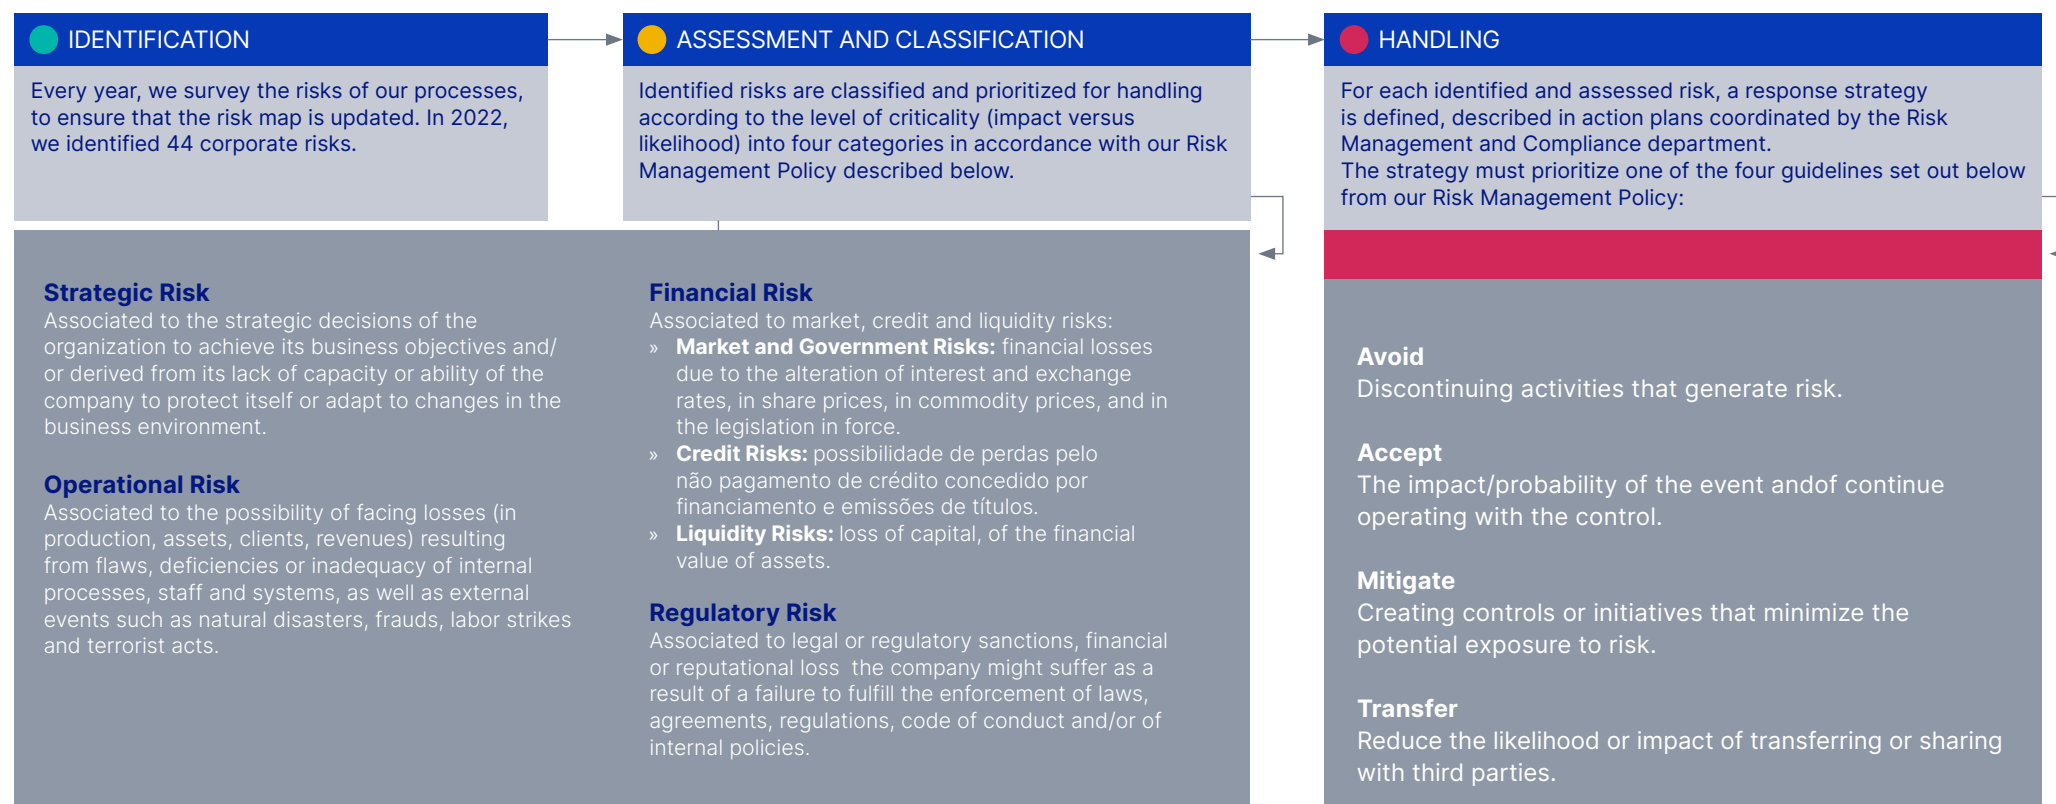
IDENTIFICATION

Every year, we survey the risks of our processes, to ensure that the risk map is updated. In 2022, we identified 44 corporate risks.

ASSESSMENT AND CLASSIFICATION

Identified risks are classified and prioritized for handling according to the level of criticality (impact versus likelihood) into four categories in accordance with our Risk Management Policy described below.

HANDLING

For each identified and assessed risk, a response strategy is defined, described in action plans coordinated by the Risk Management and Compliance department.
The strategy must prioritize one of the four guidelines set out below from our Risk Management Policy:

Strategic Risk
Associated to the strategic decisions of the organization to achieve its business objectives and/or derived from its lack of capacity or ability of the company to protect itself or adapt to changes in the business environment.

Operational Risk
Associated to the possibility of facing losses (in production, assets, clients, revenues) resulting from flaws, deficiencies or inadequacy of internal processes, staff and systems, as well as external events such as natural disasters, frauds, labor strikes and terrorist acts.

Financial Risk
Associated to market, credit and liquidity risks:
» **Market and Government Risks:** financial losses due to the alteration of interest and exchange rates, in share prices, in commodity prices, and in the legislation in force.
» **Credit Risks:** possibilidade de perdas pelo não pagamento de crédito concedido por financiamento e emissões de títulos.
» **Liquidity Risks:** loss of capital, of the financial value of assets.

Regulatory Risk
Associated to legal or regulatory sanctions, financial or reputational loss the company might suffer as a result of a failure to fulfill the enforcement of laws, agreements, regulations, code of conduct and/or of internal policies.

Avoid
Discontinuing activities that generate risk.

Accept
The impact/probability of the event andof continue operating with the control.

Mitigate
Creating controls or initiatives that minimize the potential exposure to risk.

Transfer
Reduce the likelihood or impact of transferring or sharing with third parties.